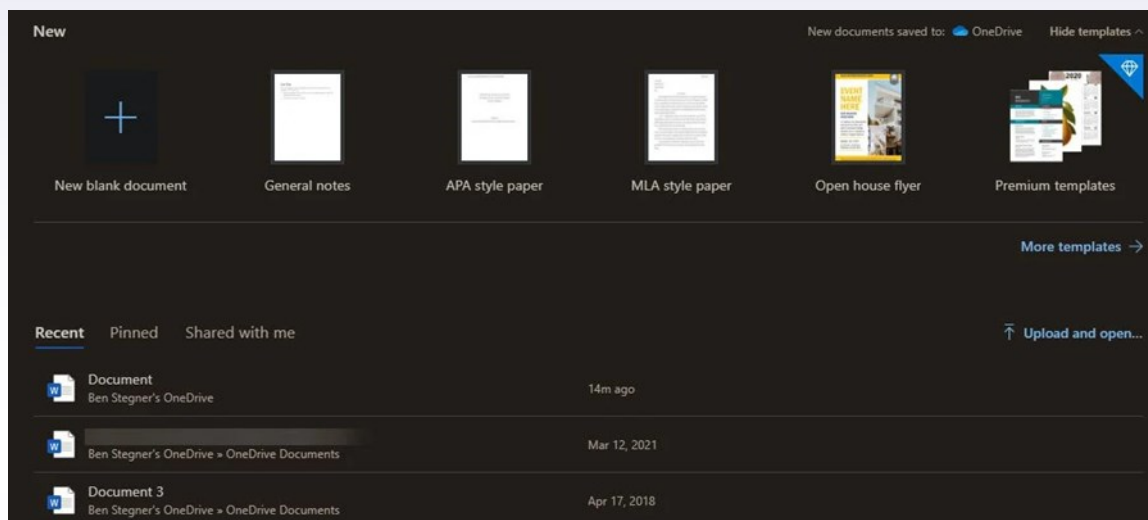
New

New documents saved to: OneDrive Hide templates

New blank document

General notes

APA style paper

MLA style paper

EVENT NAME HERE

Open house flyer

2020

Premium templates

More templates →

Recent Pinned Shared with me

Upload and open...

Document
Ben Stegner's OneDrive
14m ago

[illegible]
Ben Stegner's OneDrive » OneDrive Documents
Mar 12, 2021

Document 3
Ben Stegner's OneDrive » OneDrive Documents
Apr 17, 2018